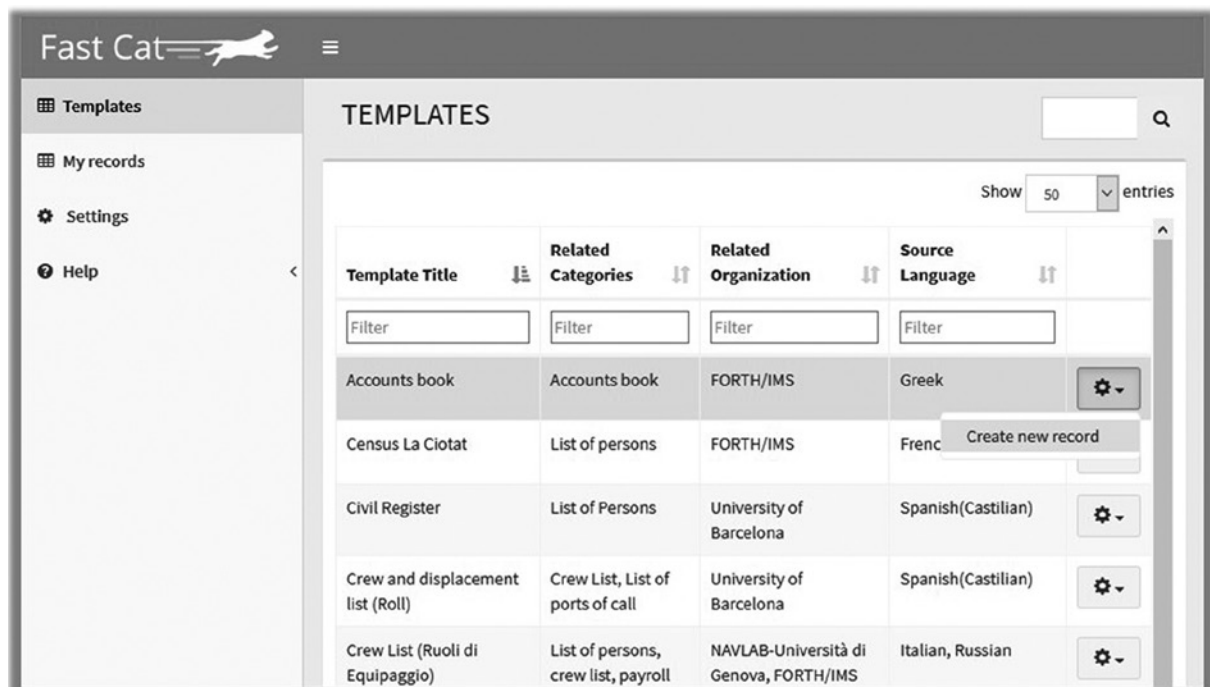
Fast Cat

Templates

My records

Settings

Help

TEMPLATES

Show 50 entries

| Template Title | Related Categories | Related Organization | Source Language | |
|---|---|---|---|---|
| Filter | Filter | Filter | Filter | |
| Accounts book | Accounts book | FORTH/IMS | Greek | |
| Census La Ciotat | List of persons | FORTH/IMS | Frenc | |
| Civil Register | List of Persons | University of Barcelona | Spanish(Castilian) | |
| Crew and displacement list (Roll) | Crew List, List of ports of call | University of Barcelona | Spanish(Castilian) | |
| Crew List (Ruoli di Equipaggio) | List of persons, crew list, payroll | NAVLAB-Università di Genova, FORTH/IMS | Italian, Russian | |

Create new record